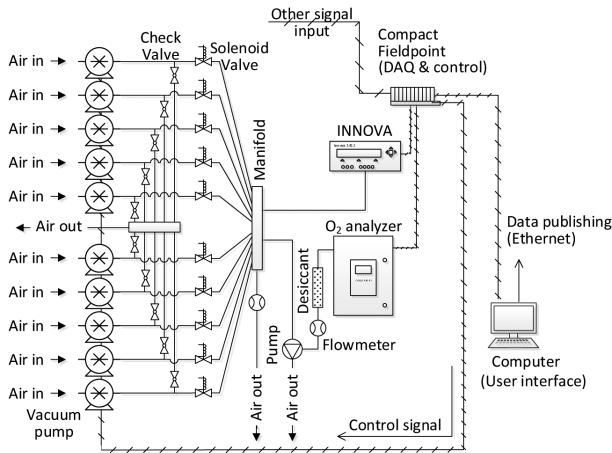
Other signal input

Compact Fieldpoint (DAQ & control)

Check Valve

Solenoid Valve

Air in
Air in
Air in
Air in
Air in
Air out
Air in
Air in
Air in
Air in
Air in

Vacuum pump

Manifold

INNOVA

$O_2$ analyzer

Desiccant

Pump

Flowmeter

Air out

Air out

Data publishing (Ethernet)

Computer (User interface)

Control signal